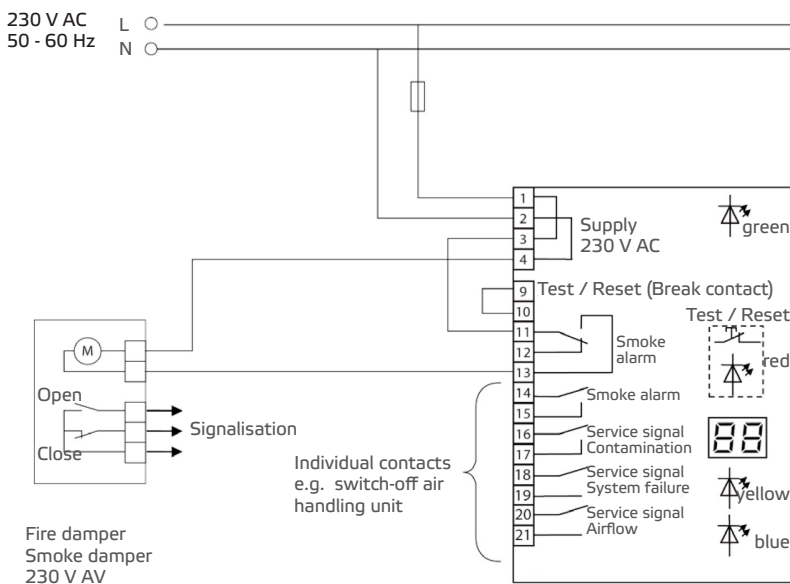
230 V AC
50 - 60 Hz
L
N

1
2
3
4
Supply
230 V AC
green

9
10
Test / Reset (Break contact)
Test / Reset
11
12
13
Smoke alarm
red
M

Open
Close
Signalisation

14
15
Smoke alarm
16
17
Service signal
Contamination
88
18
19
Service signal
System failure
yellow
20
21
Service signal
Airflow
blue

Individual contacts
e.g. switch-off air
handling unit

Fire damper
Smoke damper
230 V AV